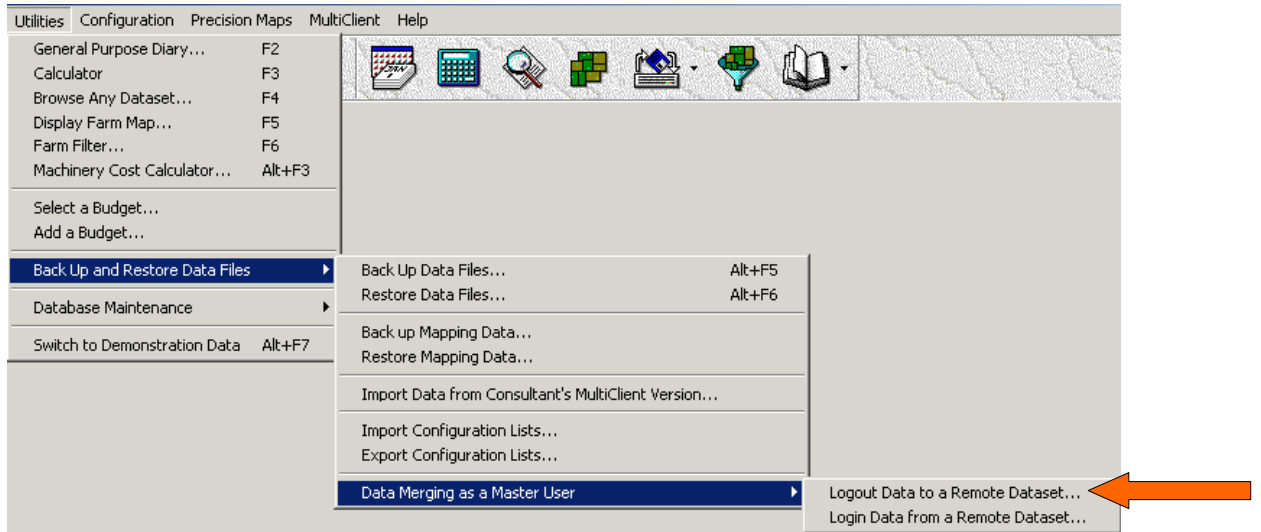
Utilities Configuration Precision Maps MultiClient Help

General Purpose Diary... F2
Calculator F3
Browse Any Dataset... F4
Display Farm Map... F5
Farm Filter... F6
Machinery Cost Calculator... Alt+F3

Select a Budget...
Add a Budget...

Back Up and Restore Data Files

Database Maintenance

Switch to Demonstration Data Alt+F7

Back Up Data Files... Alt+F5
Restore Data Files... Alt+F6

Back up Mapping Data...
Restore Mapping Data...

Import Data from Consultant's MultiClient Version...

Import Configuration Lists...
Export Configuration Lists...

Data Merging as a Master User

Logout Data to a Remote Dataset...
Login Data from a Remote Dataset...